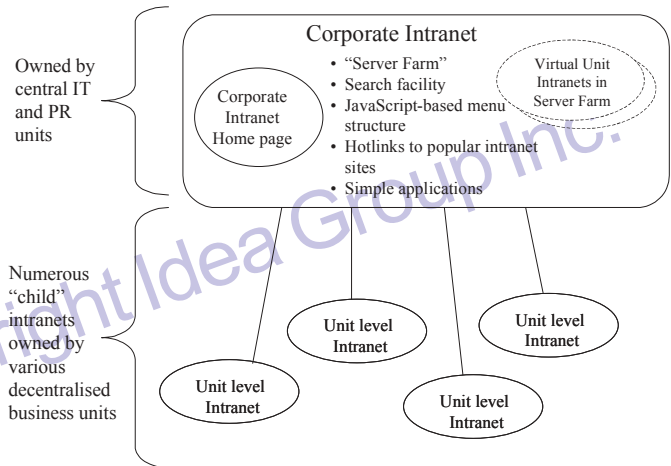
Owned by central IT and PR units

Corporate Intranet

Corporate Intranet Home page

• "Server Farm"
• Search facility
• JavaScript-based menu structure
• Hotlinks to popular intranet sites
• Simple applications

Virtual Unit Intranets in Server Farm

Numerous "child" intranets owned by various decentralised business units

Unit level Intranet

Unit level Intranet

Unit level Intranet

Unit level Intranet

Copyright Idea Group Inc.